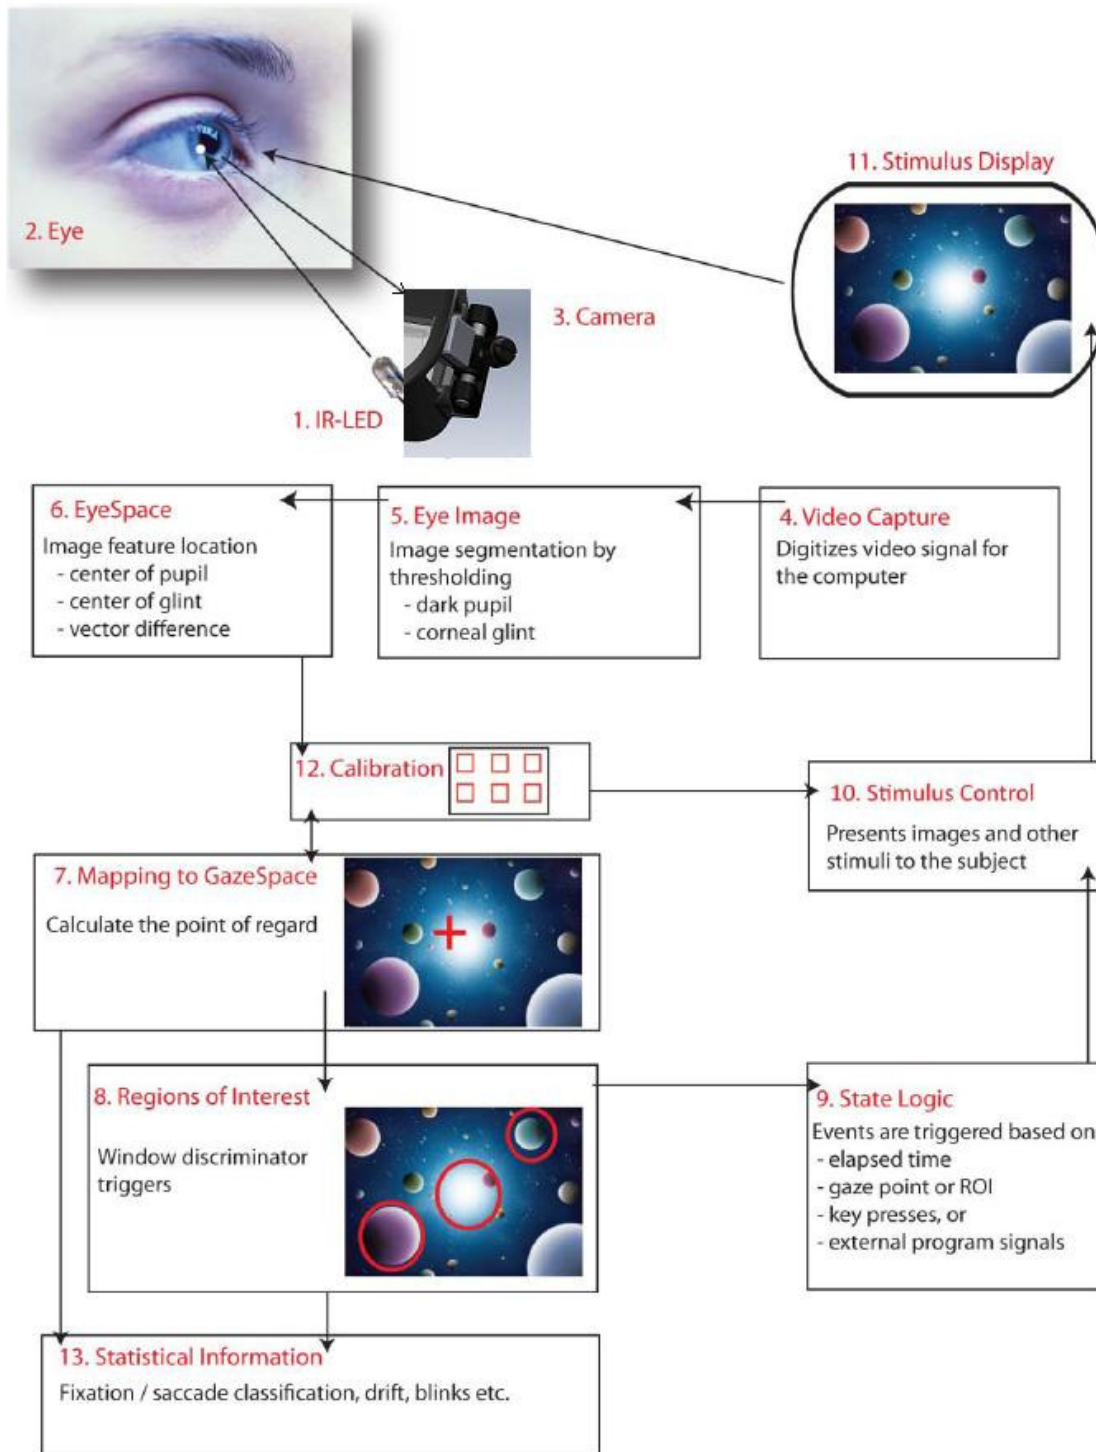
11. Stimulus Display

2. Eye

3. Camera

1. IR-LED

6. EyeSpace
Image feature location
- center of pupil
- center of glint
- vector difference

5. Eye Image
Image segmentation by thresholding
- dark pupil
- corneal glint

4. Video Capture
Digitizes video signal for the computer

12. Calibration

10. Stimulus Control
Presents images and other stimuli to the subject

7. Mapping to GazeSpace
Calculate the point of regard

8. Regions of Interest
Window discriminator triggers

9. State Logic
Events are triggered based on
- elapsed time
- gaze point or ROI
- key presses, or
- external program signals

13. Statistical Information
Fixation / saccade classification, drift, blinks etc.